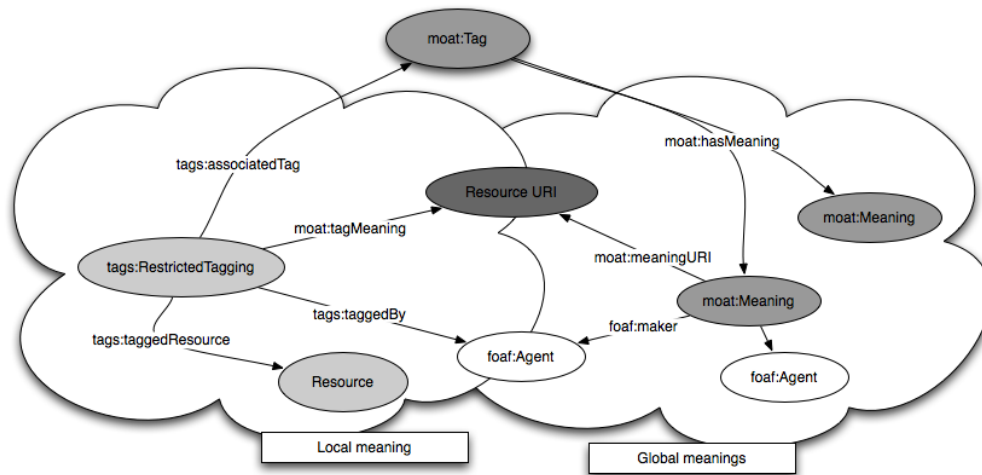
moat:Tag

tags:associatedTag

moat:hasMeaning

Resource URI

moat:Meaning

moat:tagMeaning

tags:RestrictedTagging

moat:meaningURI

moat:Meaning

tags:taggedBy

foaf:maker

tags:taggedResource

foaf:Agent

foaf:Agent

Resource

Local meaning

Global meanings